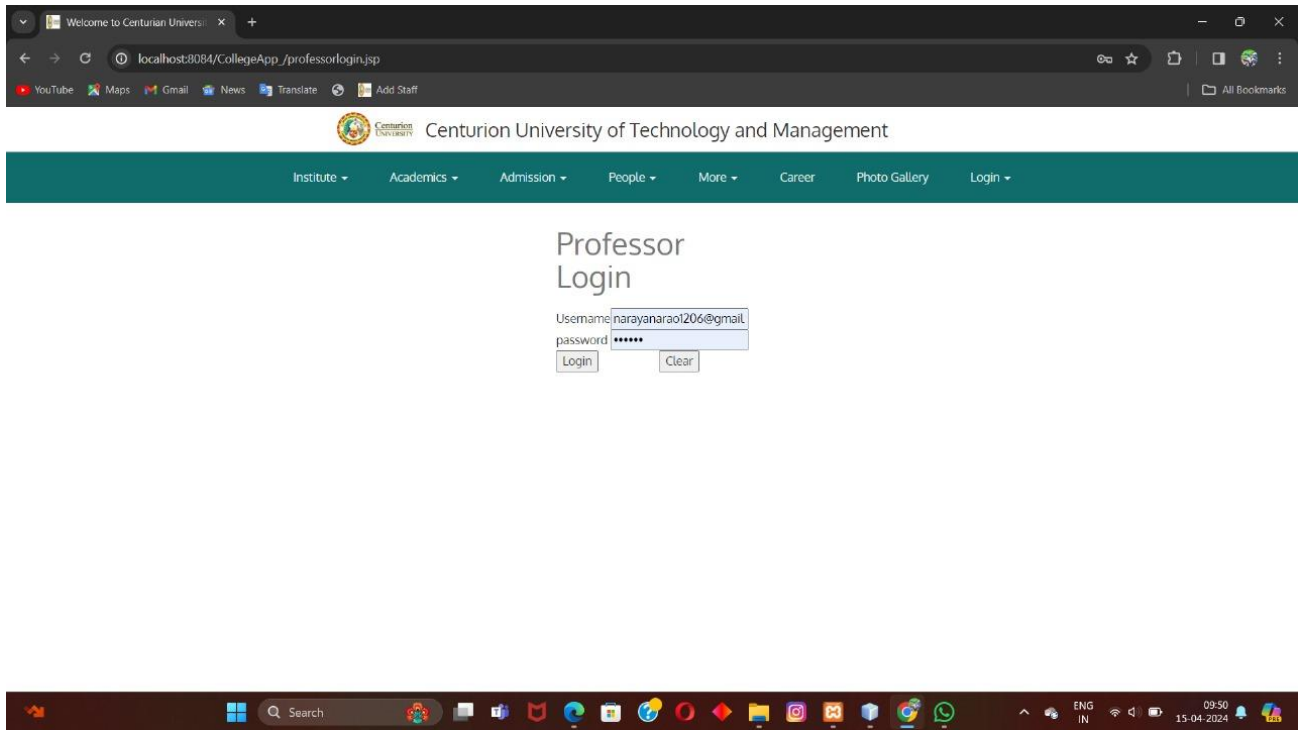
Welcome to Centurian Universi ×

localhost:8084/CollegeApp_/professorlogin.jsp

YouTube Maps Gmail News Translate Add Staff

All Bookmarks

Centurion University

Centurion University of Technology and Management

Institute ▾ Academics ▾ Admission ▾ People ▾ More ▾ Career Photo Gallery Login ▾

Professor Login

Username narayanarao1206@gmail

password ••••••

Login Clear

Search

ENG IN

09:50 15-04-2024